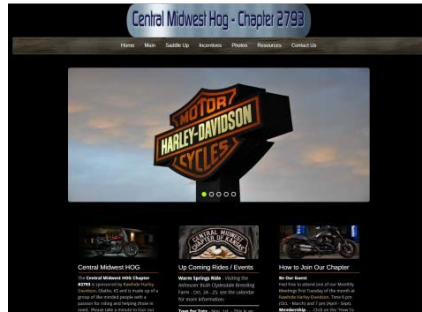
Central Midwest Hog - Chapter 2793

Home Main Saddle Up Incentives Photos Resources Contact Us

MOTOR
HARLEY-DAVIDSON
CYCLES

Central Midwest HOG

The Central Midwest HOG Chapter 2793 is sponsored by Rawhide Harley Davidson, Olathe, KS and is made up of a group of like minded people with a passion for riding and helping those in need. Please take a minute to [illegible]

Up Coming Rides / Events

Warm Springs Ride - Visiting the Anheuser Bush Clydesdale Breeding Farm - Oct. 24 - 25 see the calendar for more information.

Toys For Tots - Nov. 1st - This is an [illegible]

CENTRAL MIDWEST CHAPTER OF KANSAS

How to Join Our Chapter

Be Our Guest
Feel free to attend one of our Monthly Meetings first Tuesday of the month at Rawhide Harley Davidson. Time 6 pm (Oct. - March) and 7 pm (April - Sept).
Membership - Click on the "How To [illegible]